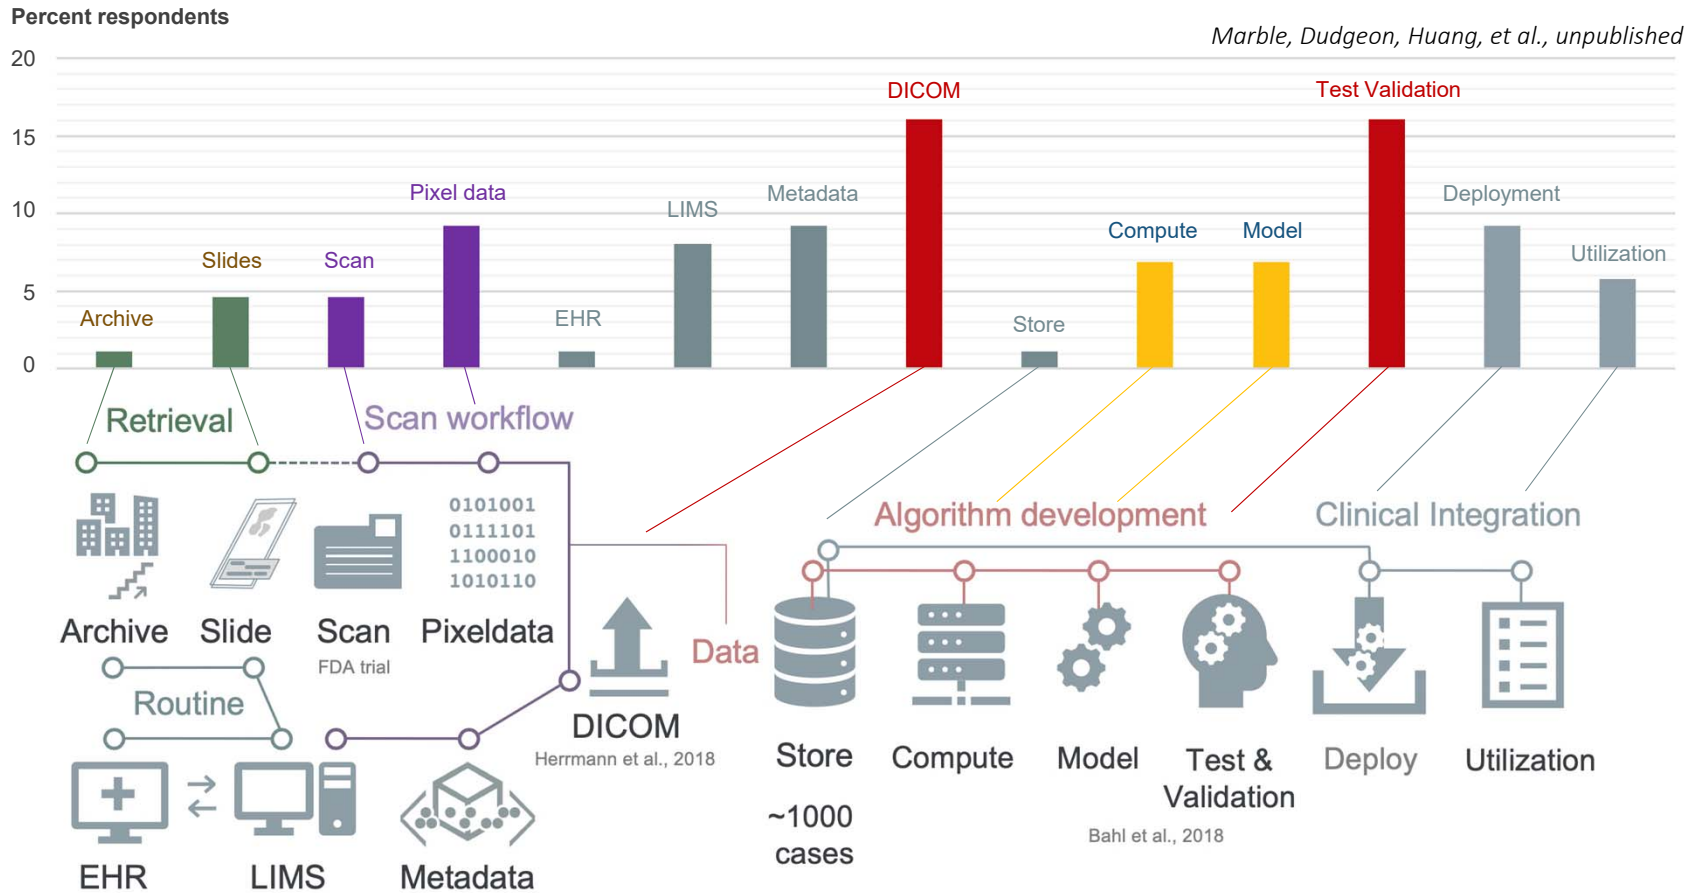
Percent respondents

Marble, Dudgeon, Huang, et al., unpublished

20
15
10
5
0

Archive
Slides
Scan
Pixel data
EHR
LIMS
Metadata
DICOM
Store
Compute
Model
Test Validation
Deployment
Utilization

Retrieval
Scan workflow

0101001
0111101
1100010
1010110

Archive
Slide
Scan
FDA trial
Pixeldata

Routine

EHR
LIMS
Metadata

Data

DICOM
Herrmann et al., 2018

Algorithm development
Clinical Integration

Store
~1000 cases
Compute
Model
Test & Validation
Deploy
Utilization

Bahl et al., 2018